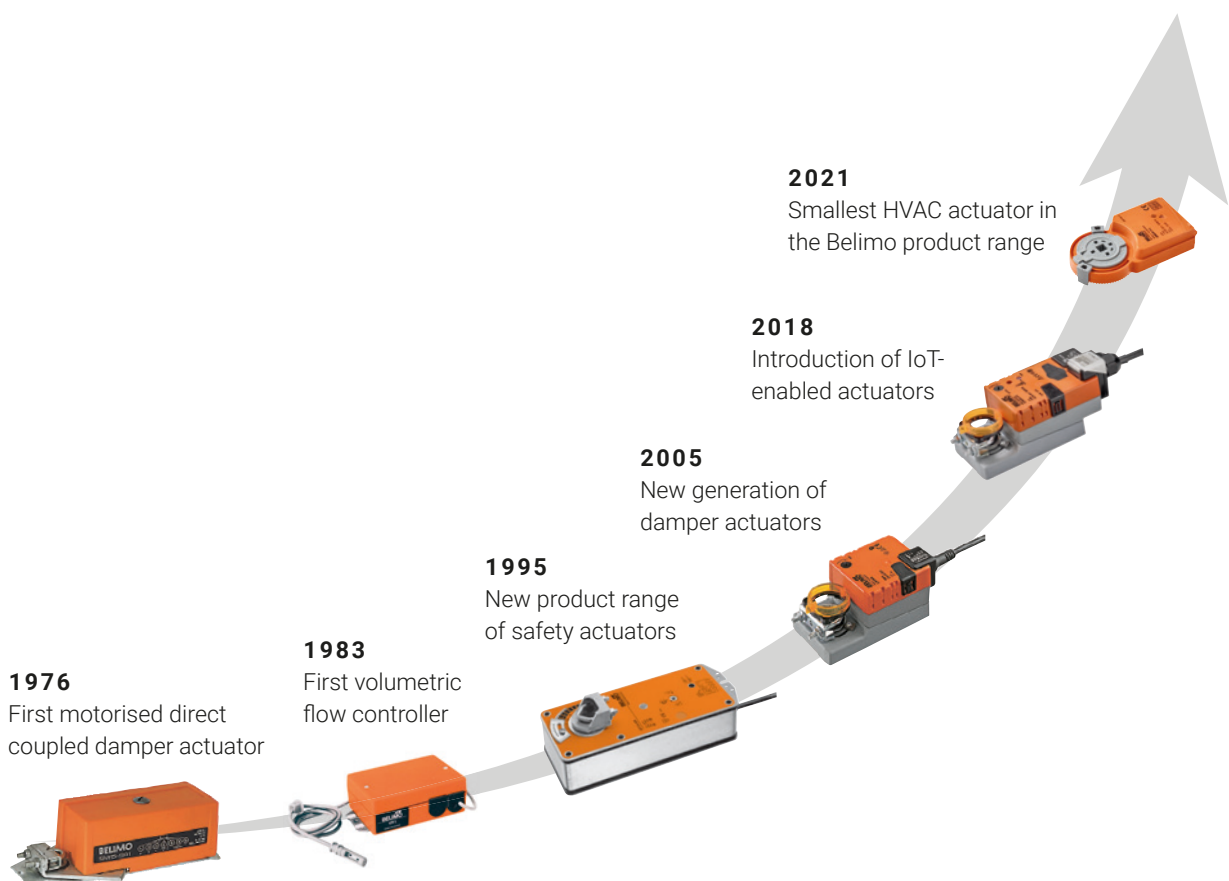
2021
Smallest HVAC actuator in the Belimo product range

2018
Introduction of IoT-enabled actuators

2005
New generation of damper actuators

1995
New product range of safety actuators

1983
First volumetric flow controller

1976
First motorised direct coupled damper actuator

BELIMO